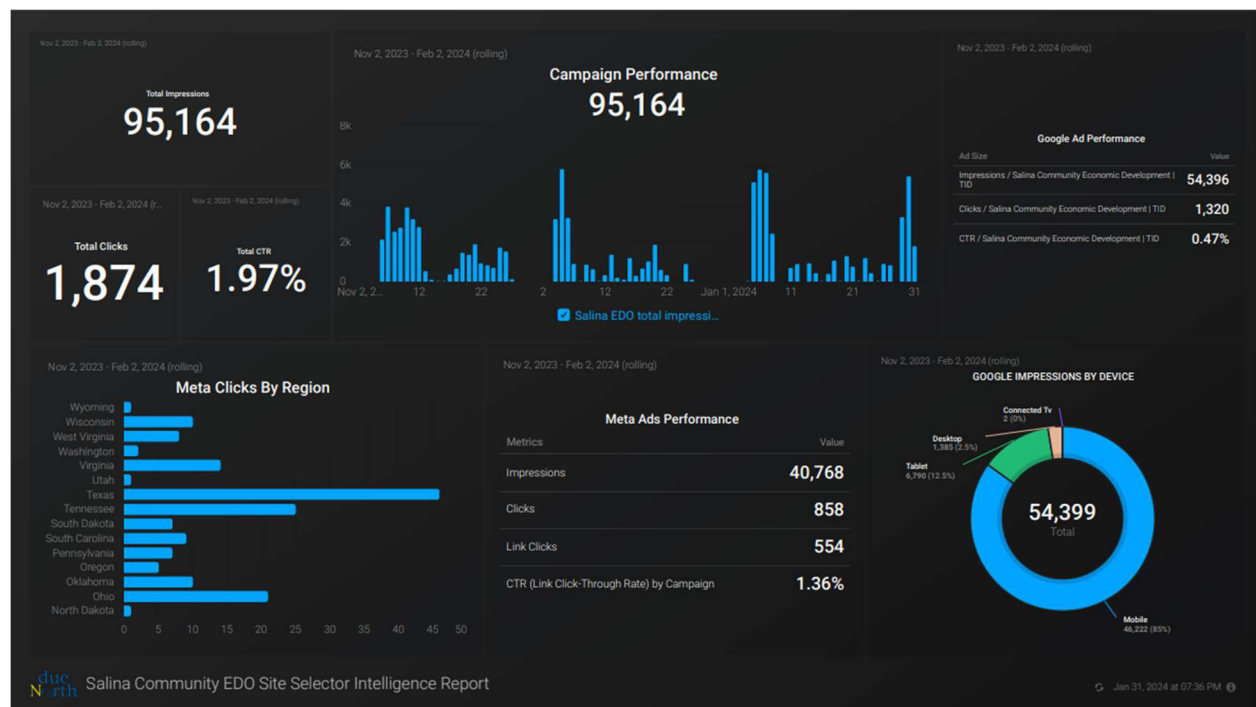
Nov 2, 2023 - Feb 2, 2024 (rolling)

Total Impressions

95,164

Nov 2, 2023 - Feb 2, 2024 (r...

Total Clicks

1,874

Nov 2, 2023 - Feb 2, 2024 (rolling)

Total CTR

1.97%

Nov 2, 2023 - Feb 2, 2024 (rolling)

Campaign Performance

95,164

8k
6k
4k
2k
0

Nov 2, 2... 12 22 2 12 22 Jan 1, 2024 11 21 31

Salina EDO total impressi...

Nov 2, 2023 - Feb 2, 2024 (rolling)

Google Ad Performance

| Ad Size | Value |
|---|---|
| Impressions / Salina Community Economic Development \| TID | 54,396 |
| Clicks / Salina Community Economic Development \| TID | 1,320 |
| CTR / Salina Community Economic Development \| TID | 0.47% |

Nov 2, 2023 - Feb 2, 2024 (rolling)

Meta Clicks By Region

Wyoming
Wisconsin
West Virginia
Washington
Virginia
Utah
Texas
Tennessee
South Dakota
South Carolina
Pennsylvania
Oregon
Oklahoma
Ohio
North Dakota

0 5 10 15 20 25 30 35 40 45 50

Nov 2, 2023 - Feb 2, 2024 (rolling)

Meta Ads Performance

| Metrics | Value |
|---|---|
| Impressions | 40,768 |
| Clicks | 858 |
| Link Clicks | 554 |
| CTR (Link Click-Through Rate) by Campaign | 1.36% |

Nov 2, 2023 - Feb 2, 2024 (rolling)

GOOGLE IMPRESSIONS BY DEVICE

Connected Tv
2 (0%)

Desktop
1,385 (2.5%)

Tablet
6,790 (12.5%)

54,399
Total

Mobile
46,222 (85%)

due North

Salina Community EDO Site Selector Intelligence Report

Jan 31, 2024 at 07:36 PM